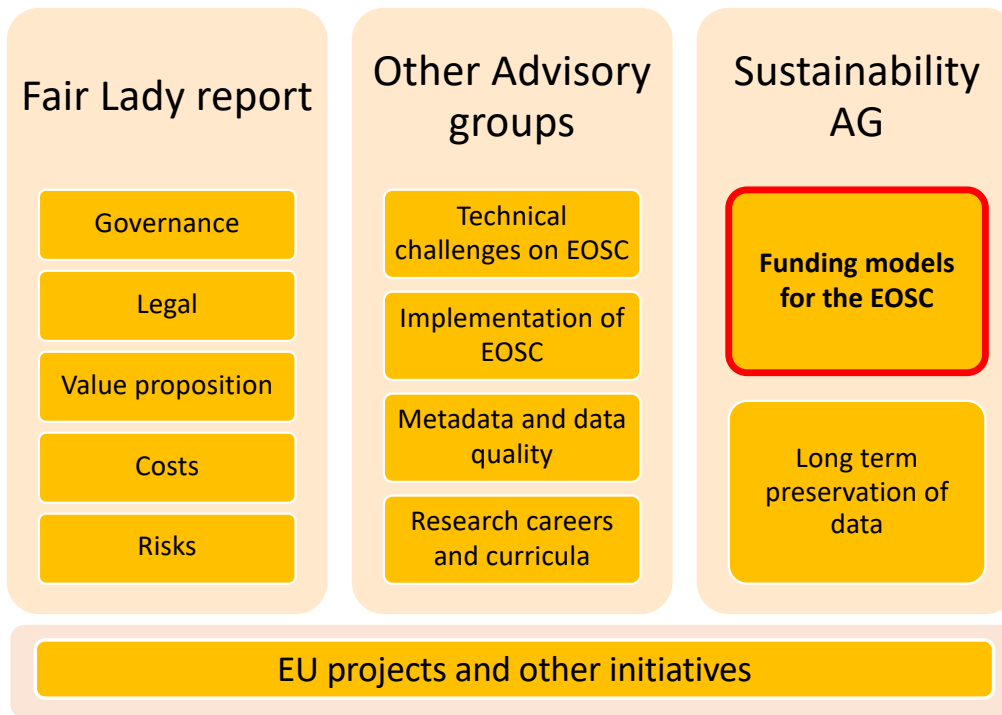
Fair Lady report

Governance

Legal

Value proposition

Costs

Risks

Other Advisory groups

Technical challenges on EOSC

Implementation of EOSC

Metadata and data quality

Research careers and curricula

Sustainability AG

**Funding models for the EOSC**

Long term preservation of data

EU projects and other initiatives